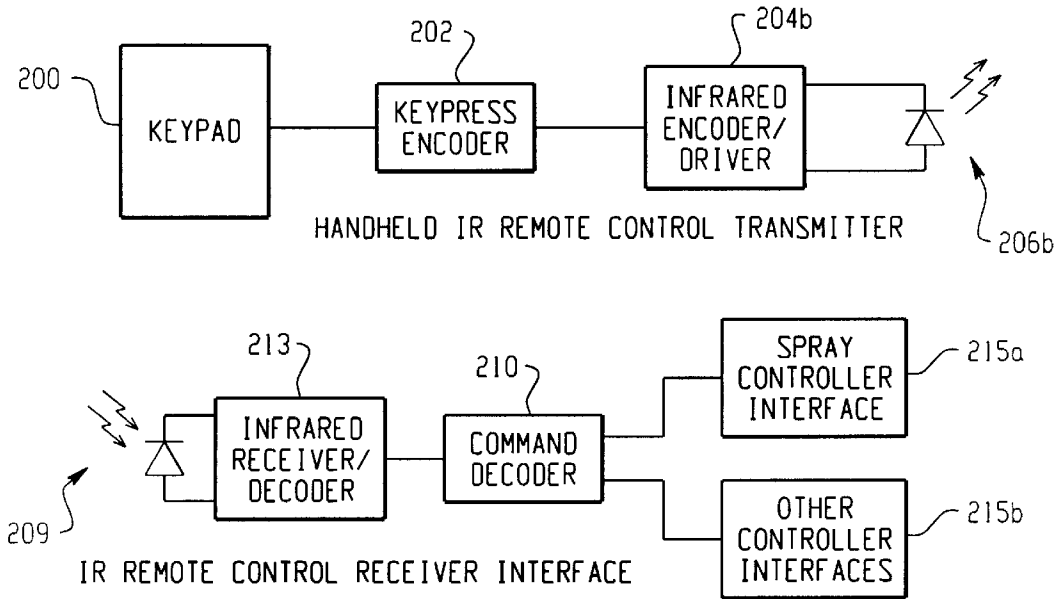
200

KEYPAD

202

KEYPRESS ENCODER

204b

INFRARED ENCODER/ DRIVER

206b

HANDHELD IR REMOTE CONTROL TRANSMITTER

213

INFRARED RECEIVER/ DECODER

209

210

COMMAND DECODER

SPRAY CONTROLLER INTERFACE

215a

OTHER CONTROLLER INTERFACES

215b

IR REMOTE CONTROL RECEIVER INTERFACE